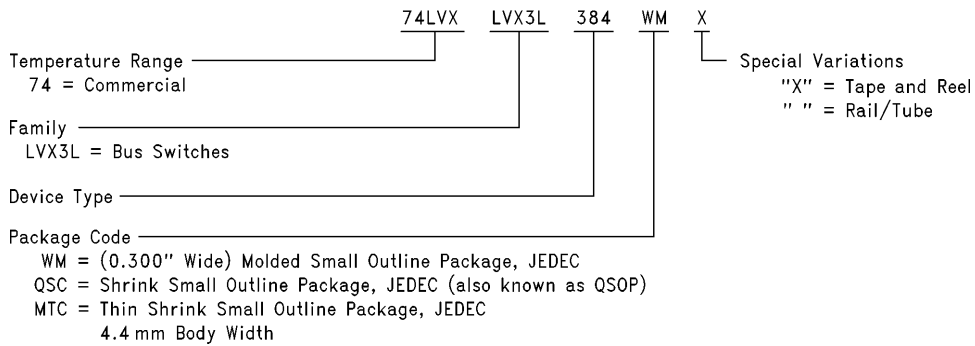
74LVX LVX3L 384 WM X

Temperature Range
74 = Commercial

Special Variations
"X" = Tape and Reel
" " = Rail/Tube

Family
LVX3L = Bus Switches

Device Type

Package Code
WM = (0.300" Wide) Molded Small Outline Package, JEDEC
QSC = Shrink Small Outline Package, JEDEC (also known as QSOP)
MTC = Thin Shrink Small Outline Package, JEDEC
4.4 mm Body Width